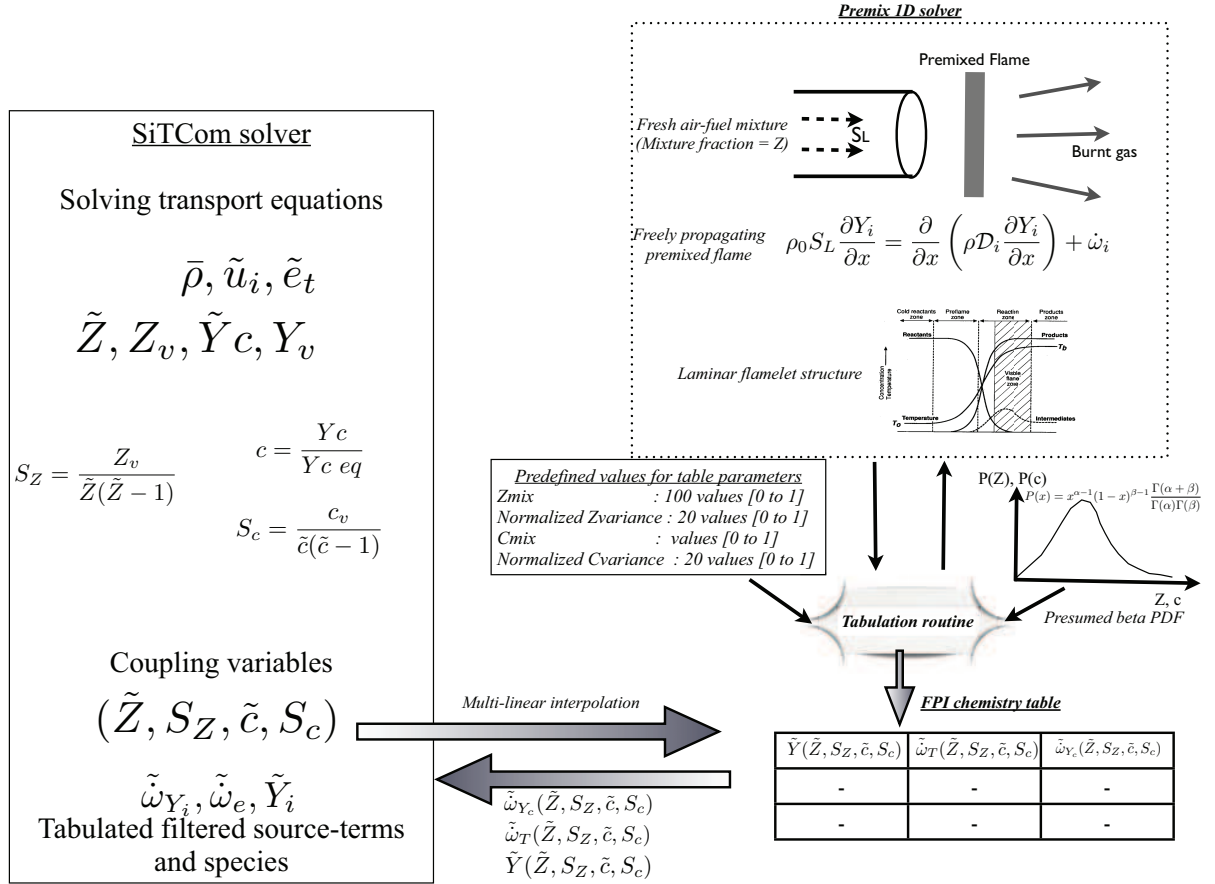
SiTCom solver

Solving transport equations

$\bar{\rho}, \tilde{u}_i, \tilde{e}_t$

$\tilde{Z}, Z_v, \tilde{Y}c, Y_v$

$S_Z = \frac{Z_v}{\tilde{Z}(\tilde{Z}-1)}$

$c = \frac{Yc}{Yc\ eq}$

$S_c = \frac{c_v}{\tilde{c}(\tilde{c}-1)}$

Coupling variables

$(\tilde{Z}, S_Z, \tilde{c}, S_c)$

$\tilde{\dot{\omega}}_{Y_i}, \tilde{\dot{\omega}}_e, \tilde{Y}_i$

Tabulated filtered source-terms and species

Premix 1D solver

Premixed Flame

Fresh air-fuel mixture (Mixture fraction = Z)

$S_L$

Burnt gas

Freely propagating premixed flame

$\rho_0 S_L \frac{\partial Y_i}{\partial x} = \frac{\partial}{\partial x}\left(\rho \mathcal{D}_i \frac{\partial Y_i}{\partial x}\right) + \dot{\omega}_i$

Laminar flamelet structure

Cold reactants zone
Preflame zone
Reaction zone
Products zone
Reactants
Products
$T_b$
Concentration Temperature
Visible flame zone
Temperature
Intermediates
$T_0$

Predefined values for table parameters
Zmix : 100 values [0 to 1]
Normalized Zvariance : 20 values [0 to 1]
Cmix : values [0 to 1]
Normalized Cvariance : 20 values [0 to 1]

P(Z), P(c)

$P(x) = x^{\alpha-1}(1-x)^{\beta-1}\frac{\Gamma(\alpha+\beta)}{\Gamma(\alpha)\Gamma(\beta)}$

Z, c

Presumed beta PDF

Tabulation routine

Multi-linear interpolation

FPI chemistry table

| $\tilde{Y}(\tilde{Z}, S_Z, \tilde{c}, S_c)$ | $\tilde{\dot{\omega}}_T(\tilde{Z}, S_Z, \tilde{c}, S_c)$ | $\tilde{\dot{\omega}}_{Y_c}(\tilde{Z}, S_Z, \tilde{c}, S_c)$ |
|---|---|---|
| - | - | - |
| - | - | - |

$\tilde{\dot{\omega}}_{Y_c}(\tilde{Z}, S_Z, \tilde{c}, S_c)$
$\tilde{\dot{\omega}}_T(\tilde{Z}, S_Z, \tilde{c}, S_c)$
$\tilde{Y}(\tilde{Z}, S_Z, \tilde{c}, S_c)$